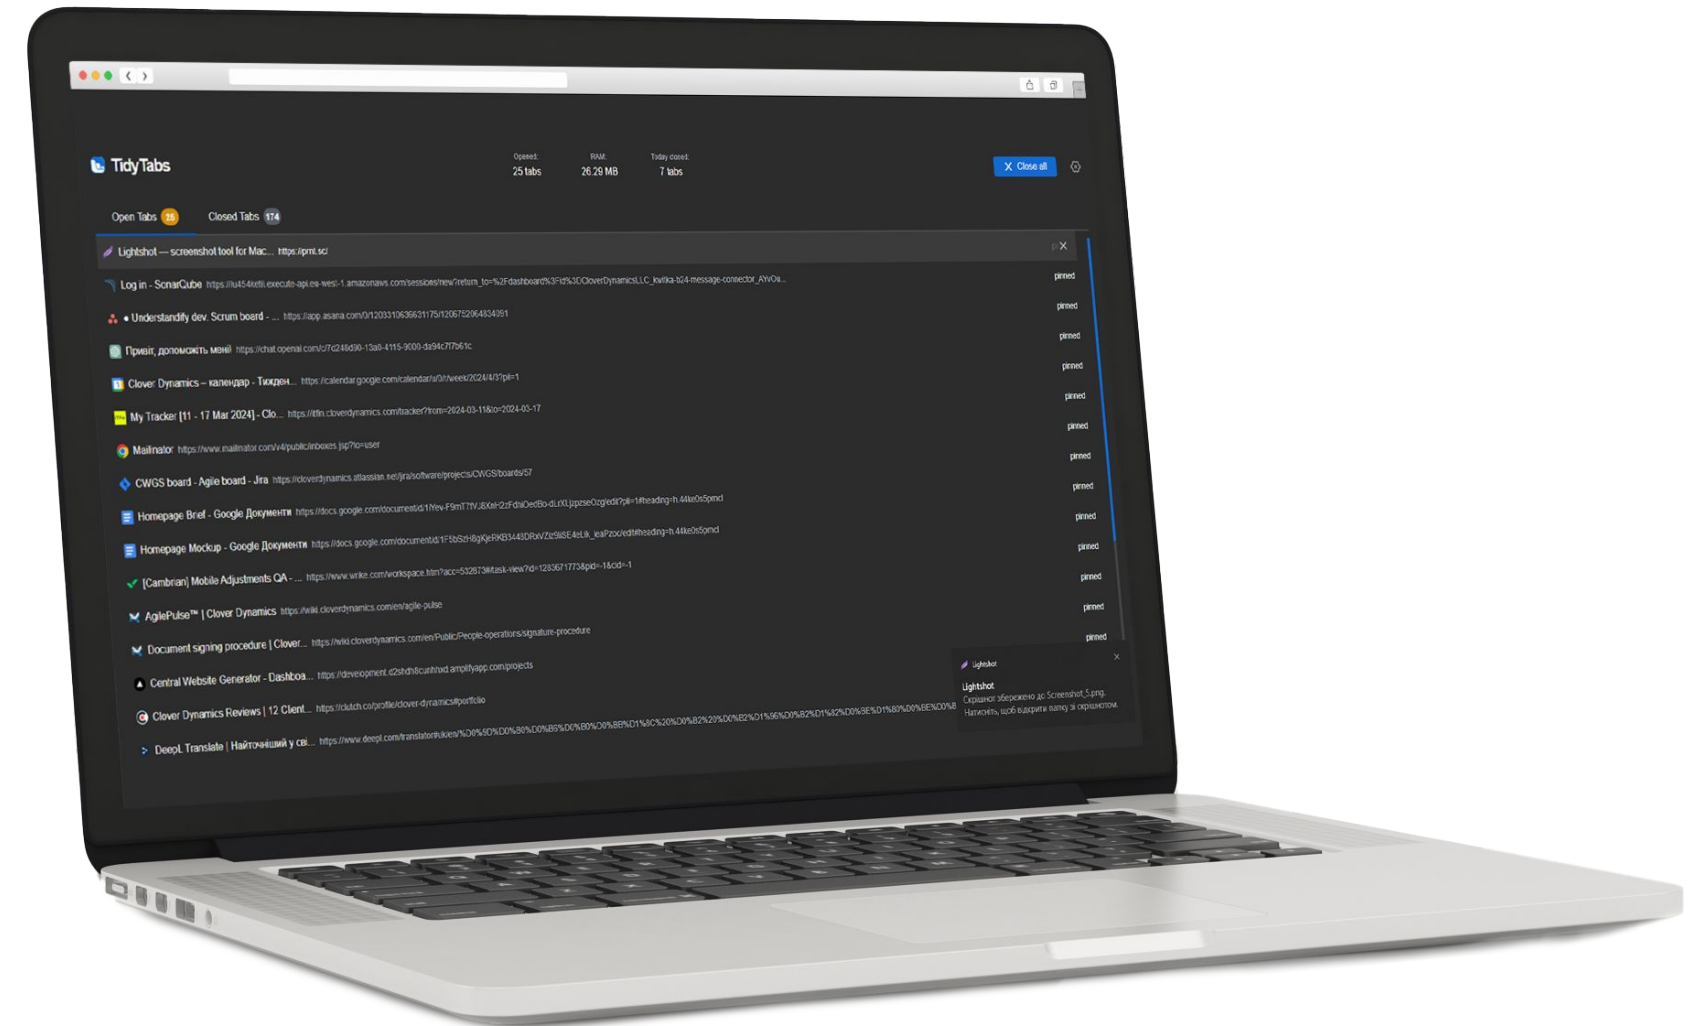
TidyTabs

Opened: 25 tabs
RAM: 26.29 MB
Today closed: 7 tabs

Close all

Open Tabs 25
Closed Tabs 174

Lightshot — screenshot tool for Mac... https://prnt.sc/

Log in - SonarCube https://iu454ketli.execute-api.eu-west-1.amazonaws.com/sessions/new?return_to=%2Fdashboard%3Fid%3DCloverDynamicsLLC_kwika-b24-message-connector_AYvOu... pinned

• Understandify dev. Scrum board - ... https://app.asana.com/0/1203310636631175/1206752064834391 pinned

Привіт, допоможіть мені https://chat.openai.com/c/7d246d90-13a0-4115-9000-da94c7f7b61c pinned

Clover Dynamics – календар - Тиждень... https://calendar.google.com/calendar/u/0/r/week/2024/4/3?pli=1 pinned

My Tracker [11 - 17 Mar 2024] - Clo... https://itfin.cloverdynamics.com/tracker?from=2024-03-11&to=2024-03-17 pinned

Mailinator https://www.mailinator.com/v4/public/inboxes.jsp?to=user pinned

CWGS board - Agile board - Jira https://cloverdynamics.atlassian.net/jira/software/projects/CWGS/boards/57 pinned

Homepage Brief - Google Документи https://docs.google.com/document/d/1Nev-F9mT7fVJ8XeH2zFdaOedBo-dLrXLjppzse0zg/edit?pli=1#heading=h.44ke0s5pmd pinned

Homepage Mockup - Google Документи https://docs.google.com/document/d/1F5bSzH8gKjeRKB3443DRxVZtz9i8E4eLk_leaPzoc/edit#heading=h.44ke0s5pmd pinned

[Cambrian] Mobile Adjustments QA - ... https://www.wrike.com/workspace.htm?acc=532673#task-view?id=1283671773&pid=-1&cid=-1 pinned

AgilePulse™ | Clover Dynamics https://wiki.cloverdynamics.com/en/agile-pulse pinned

Document signing procedure | Clover... https://wiki.cloverdynamics.com/en/Public/People-operations/signature-procedure pinned

Central Website Generator - Dashboa... https://development.d2shdh8cunhxd.amplifyapp.com/projects

Clover Dynamics Reviews | 12 Client... https://clutch.co/profile/clover-dynamics#portfolio

DeepL Translate | Найточніший у св... https://www.deepl.com/translator#uk/en/%D0%9D%D0%B0%D0%B6%D0%B0%D0%BB%D1%8C%20%D0%B2%20%D0%B2%D1%96%D0%B2%D1%82%D0%9E%D1%80%D0%B6%D0%B8

Lightshot
Lightshot
Скріншот збережено до Screenshot_5.png.
Натисніть, щоб відкрити папку зі скріншотом.